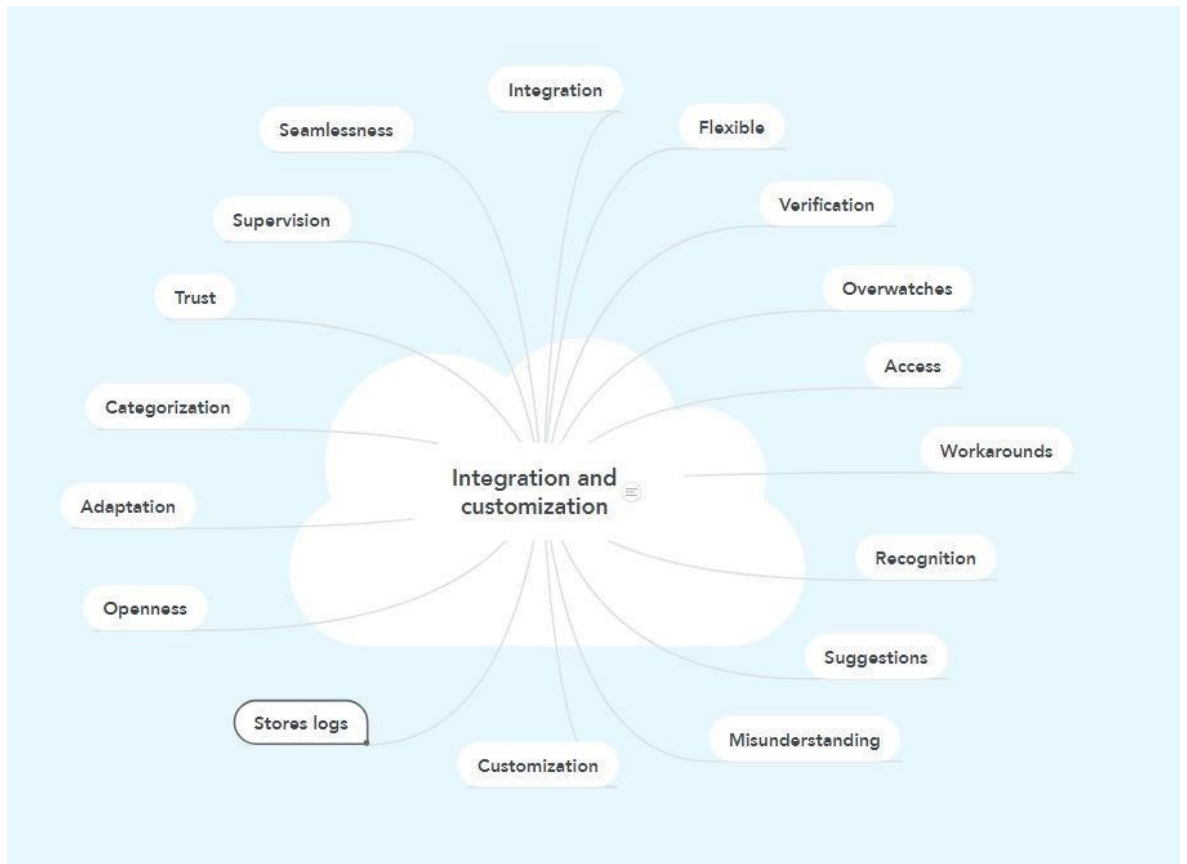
Integration and customization

Integration

Flexible

Verification

Overwatches

Access

Workarounds

Recognition

Suggestions

Misunderstanding

Customization

Stores logs

Openness

Adaptation

Categorization

Trust

Supervision

Seamlessness